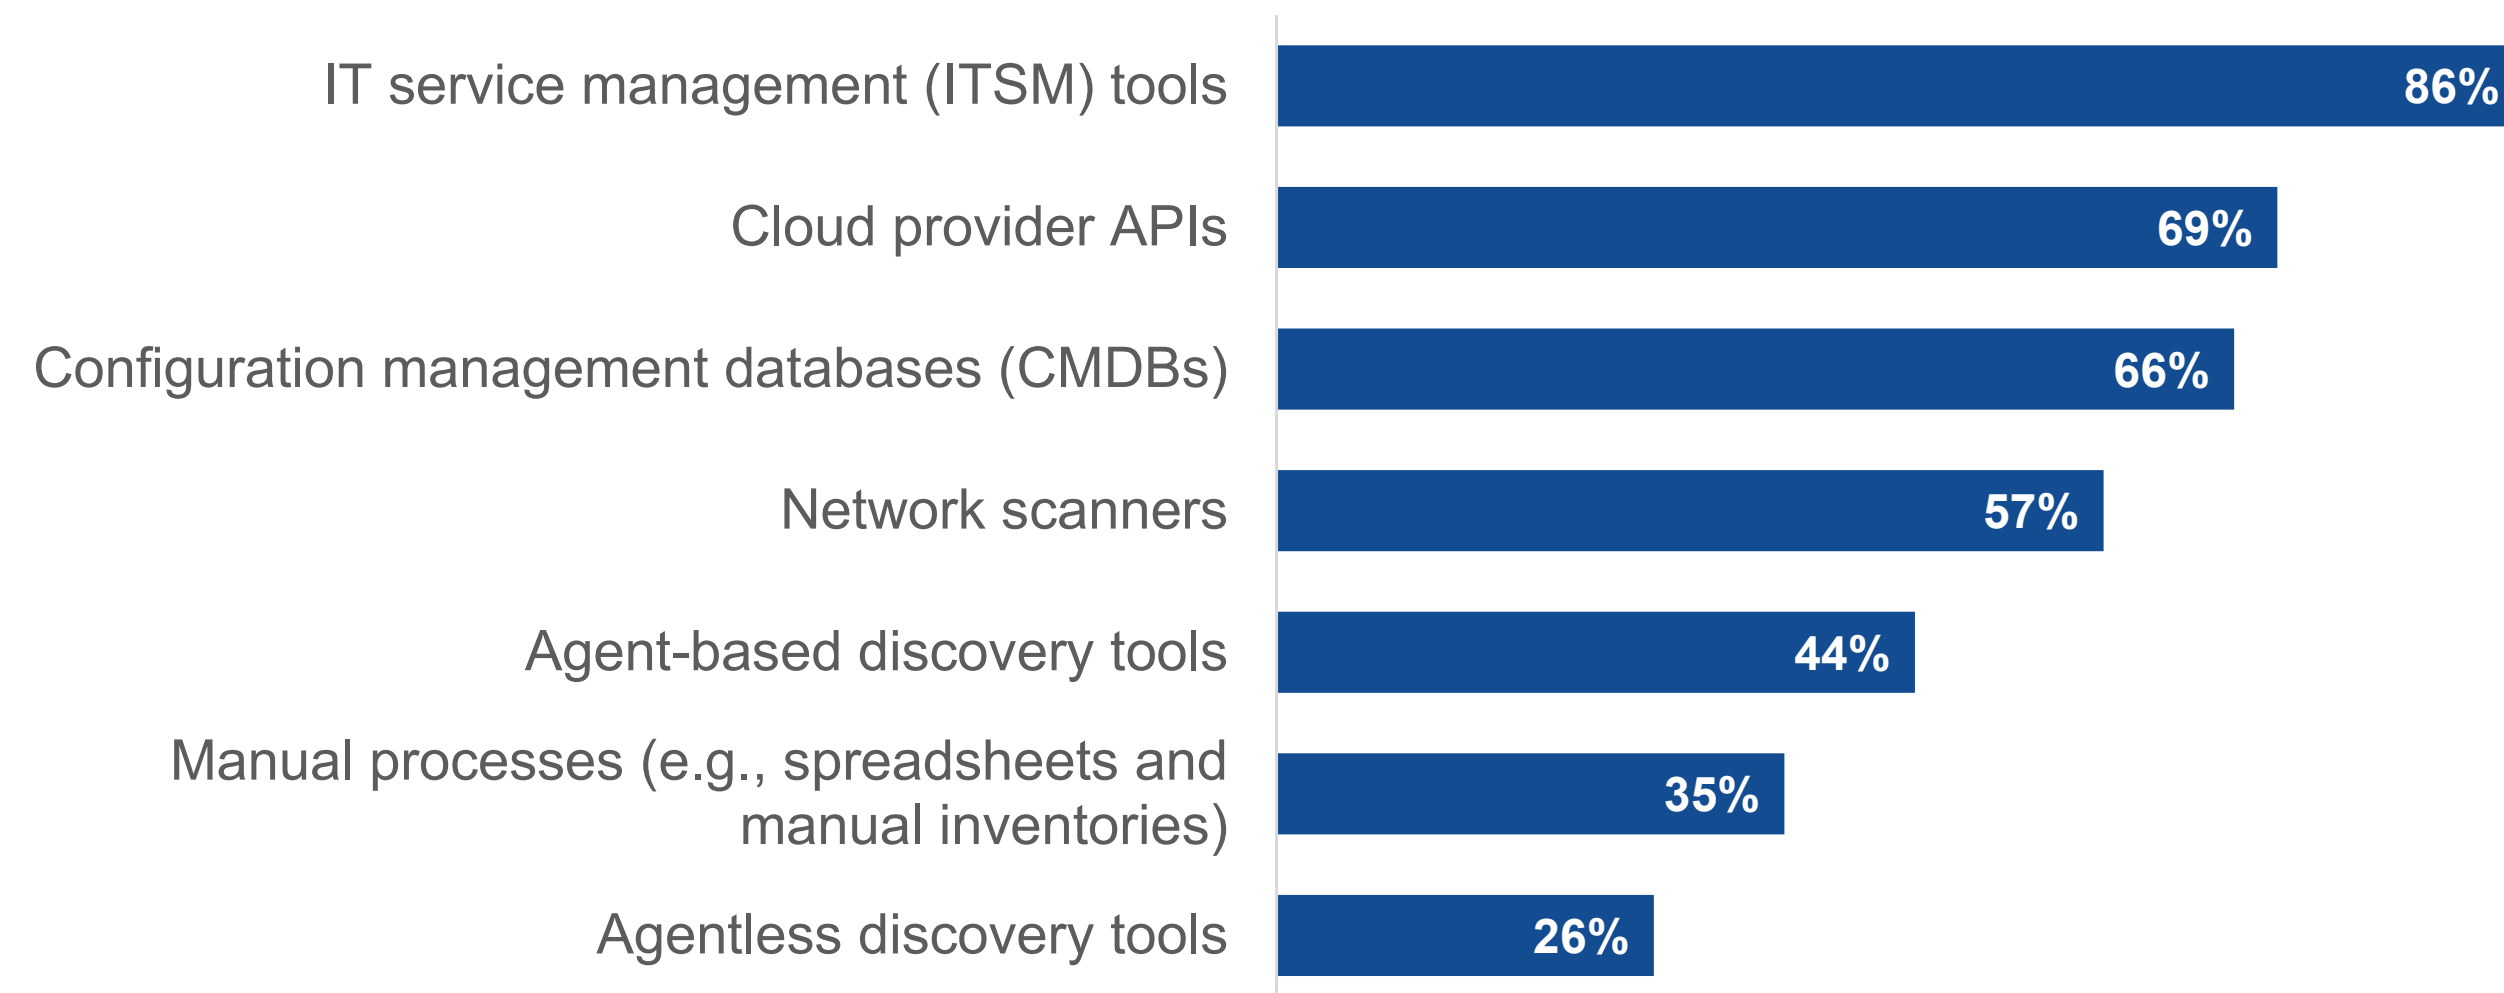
| | |
|---|---|
| IT service management (ITSM) tools | 86% |
| Cloud provider APIs | 69% |
| Configuration management databases (CMDBs) | 66% |
| Network scanners | 57% |
| Agent-based discovery tools | 44% |
| Manual processes (e.g., spreadsheets and manual inventories) | 35% |
| Agentless discovery tools | 26% |